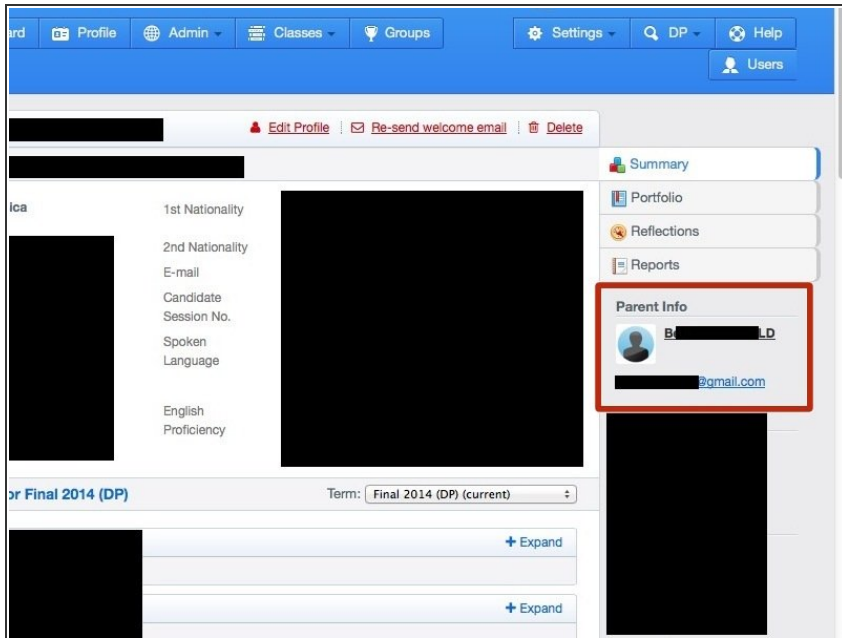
rd Profile Admin Classes Groups Settings DP Help
Users

Edit Profile | Re-send welcome email | Delete

ica

1st Nationality
2nd Nationality
E-mail
Candidate Session No.
Spoken Language
English Proficiency

Summary
Portfolio
Reflections
Reports

Parent Info
B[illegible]LD
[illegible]@gmail.com

r Final 2014 (DP)
Term: Final 2014 (DP) (current)

+ Expand
+ Expand